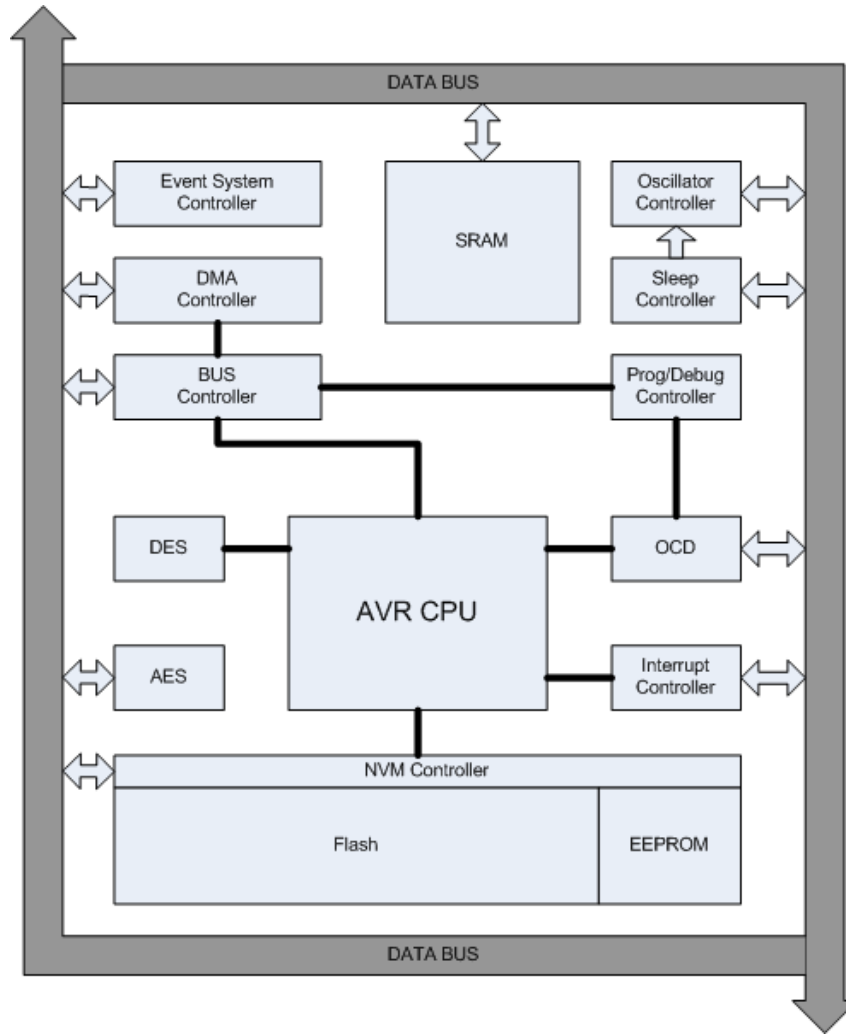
DATA BUS

Event System Controller

SRAM

Oscillator Controller

DMA Controller

Sleep Controller

BUS Controller

Prog/Debug Controller

DES

AVR CPU

OCD

AES

Interrupt Controller

NVM Controller

Flash

EEPROM

DATA BUS